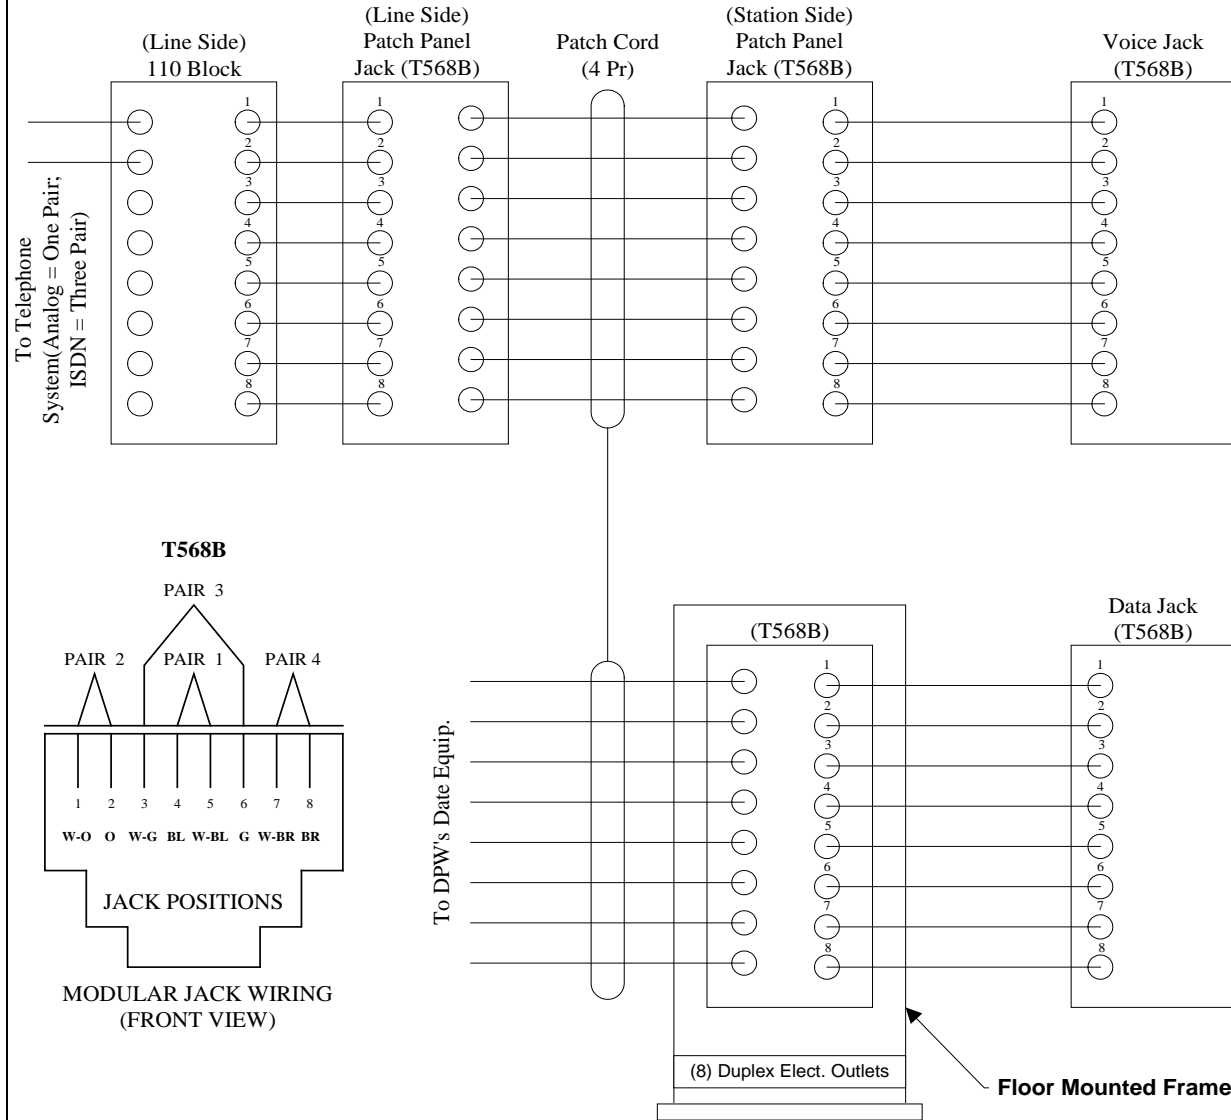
(Line Side)
110 Block

(Line Side)
Patch Panel
Jack (T568B)

Patch Cord
(4 Pr)

(Station Side)
Patch Panel
Jack (T568B)

Voice Jack
(T568B)

To Telephone
System(Analog = One Pair;
ISDN = Three Pair)

1
2
3
4
5
6
7
8

1
2
3
4
5
6
7
8

1
2
3
4
5
6
7
8

1
2
3
4
5
6
7
8

T568B

PAIR 3

PAIR 2 PAIR 1 PAIR 4

1 2 3 4 5 6 7 8

W-O O W-G BL W-BL G W-BR BR

JACK POSITIONS

MODULAR JACK WIRING
(FRONT VIEW)

To DPW's Date Equip.

(T568B)

1
2
3
4
5
6
7
8

Data Jack
(T568B)

1
2
3
4
5
6
7
8

(8) Duplex Elect. Outlets

Floor Mounted Frame